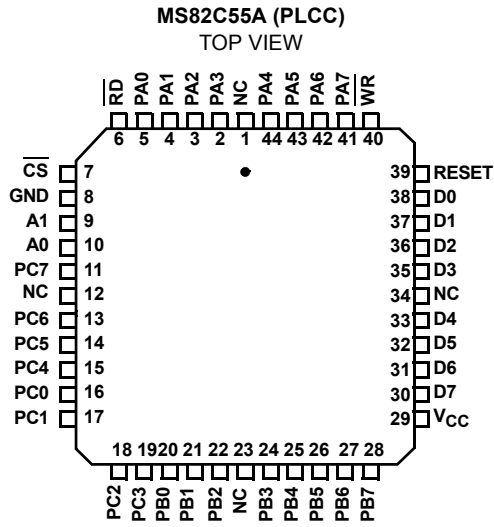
MS82C55A (PLCC)
TOP VIEW

$\overline{RD}$ PA0 PA1 PA2 PA3 NC PA4 PA5 PA6 PA7 $\overline{WR}$
6 5 4 3 2 1 44 43 42 41 40

$\overline{CS}$ 7
GND 8
A1 9
A0 10
PC7 11
NC 12
PC6 13
PC5 14
PC4 15
PC0 16
PC1 17

39 RESET
38 D0
37 D1
36 D2
35 D3
34 NC
33 D4
32 D5
31 D6
30 D7
29 $V_{CC}$

18 19 20 21 22 23 24 25 26 27 28
PC2 PC3 PB0 PB1 PB2 NC PB3 PB4 PB5 PB6 PB7